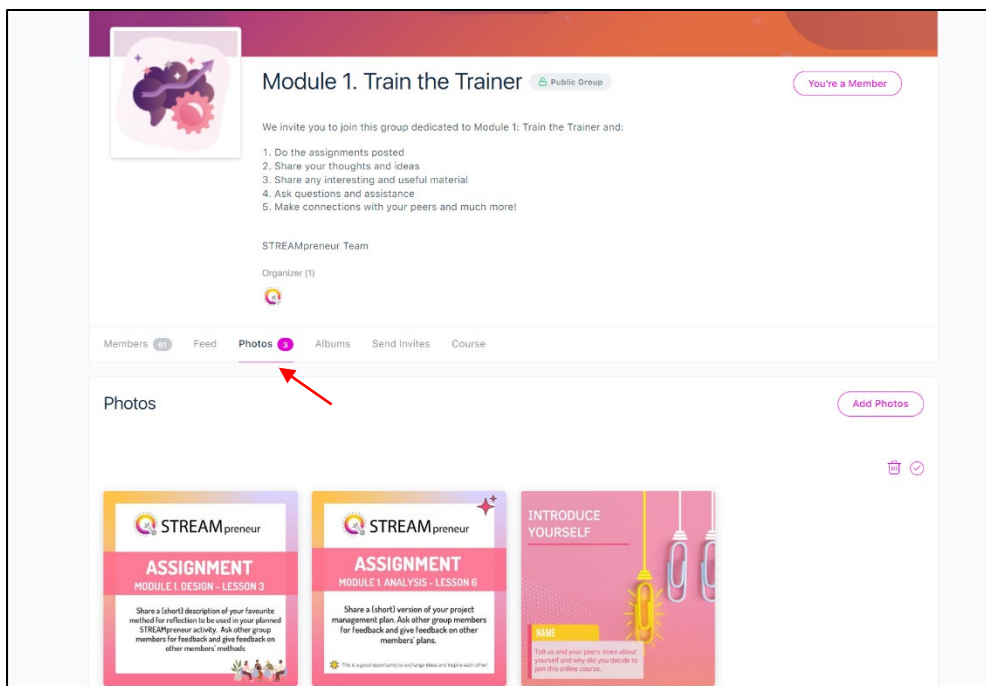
Module 1. Train the Trainer

Public Group

You're a Member

We invite you to join this group dedicated to Module 1: Train the Trainer and:

1. Do the assignments posted
2. Share your thoughts and ideas
3. Share any interesting and useful material
4. Ask questions and assistance
5. Make connections with your peers and much more!

STREAMpreneur Team

Organizer (1)

Members 61 Feed Photos 3 Albums Send Invites Course

Photos

Add Photos

STREAMpreneur

ASSIGNMENT

MODULE 1. DESIGN - LESSON 3

Share a (short) description of your favourite method for reflection to be used in your planned STREAMpreneur activity. Ask other group members for feedback and give feedback on other members' methods

STREAMpreneur

ASSIGNMENT

MODULE 1. ANALYSIS - LESSON 6

Share a (short) version of your project management plan. Ask other group members for feedback and give feedback on other members' plans.

This is a good opportunity to exchange ideas and inspire each other!

INTRODUCE YOURSELF

NAME

Tell us and your peers more about yourself and why did you decide to join this online course.